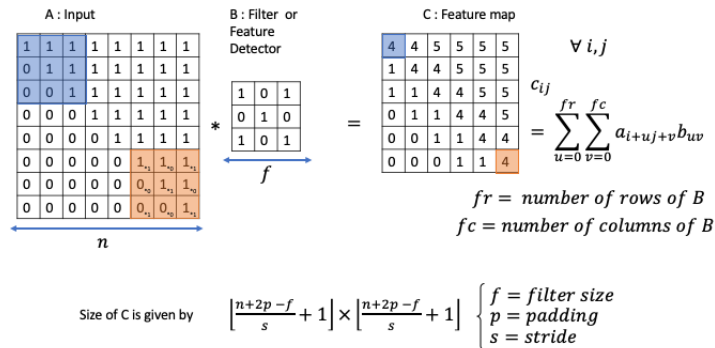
A : Input

| 1 | 1 | 1 | 1 | 1 | 1 | 1 | 1 |
|---|---|---|---|---|---|---|---|
| 0 | 1 | 1 | 1 | 1 | 1 | 1 | 1 |
| 0 | 0 | 1 | 1 | 1 | 1 | 1 | 1 |
| 0 | 0 | 0 | 1 | 1 | 1 | 1 | 1 |
| 0 | 0 | 0 | 0 | 1 | 1 | 1 | 1 |
| 0 | 0 | 0 | 0 | 0 | $1_{\times 1}$ | $1_{\times 0}$ | $1_{\times 1}$ |
| 0 | 0 | 0 | 0 | 0 | $0_{\times 0}$ | $1_{\times 1}$ | $1_{\times 0}$ |
| 0 | 0 | 0 | 0 | 0 | $0_{\times 1}$ | $0_{\times 0}$ | $1_{\times 1}$ |

$n$

B : Filter or Feature Detector

| 1 | 0 | 1 |
|---|---|---|
| 0 | 1 | 0 |
| 1 | 0 | 1 |

$f$

$*$

$=$

C : Feature map

| 4 | 4 | 5 | 5 | 5 | 5 |
|---|---|---|---|---|---|
| 1 | 4 | 4 | 5 | 5 | 5 |
| 1 | 1 | 4 | 4 | 5 | 5 |
| 0 | 1 | 1 | 4 | 4 | 5 |
| 0 | 0 | 1 | 1 | 4 | 4 |
| 0 | 0 | 0 | 1 | 1 | 4 |

$\forall\, i, j$

$c_{ij} = \sum_{u=0}^{fr} \sum_{v=0}^{fc} a_{i+uj+v} b_{uv}$

$fr = number\ of\ rows\ of\ B$
$fc = number\ of\ columns\ of\ B$

Size of C is given by $\left\lfloor \frac{n+2p-f}{s} + 1 \right\rfloor \times \left\lfloor \frac{n+2p-f}{s} + 1 \right\rfloor$ $\begin{cases} f = filter\ size \\ p = padding \\ s = stride \end{cases}$